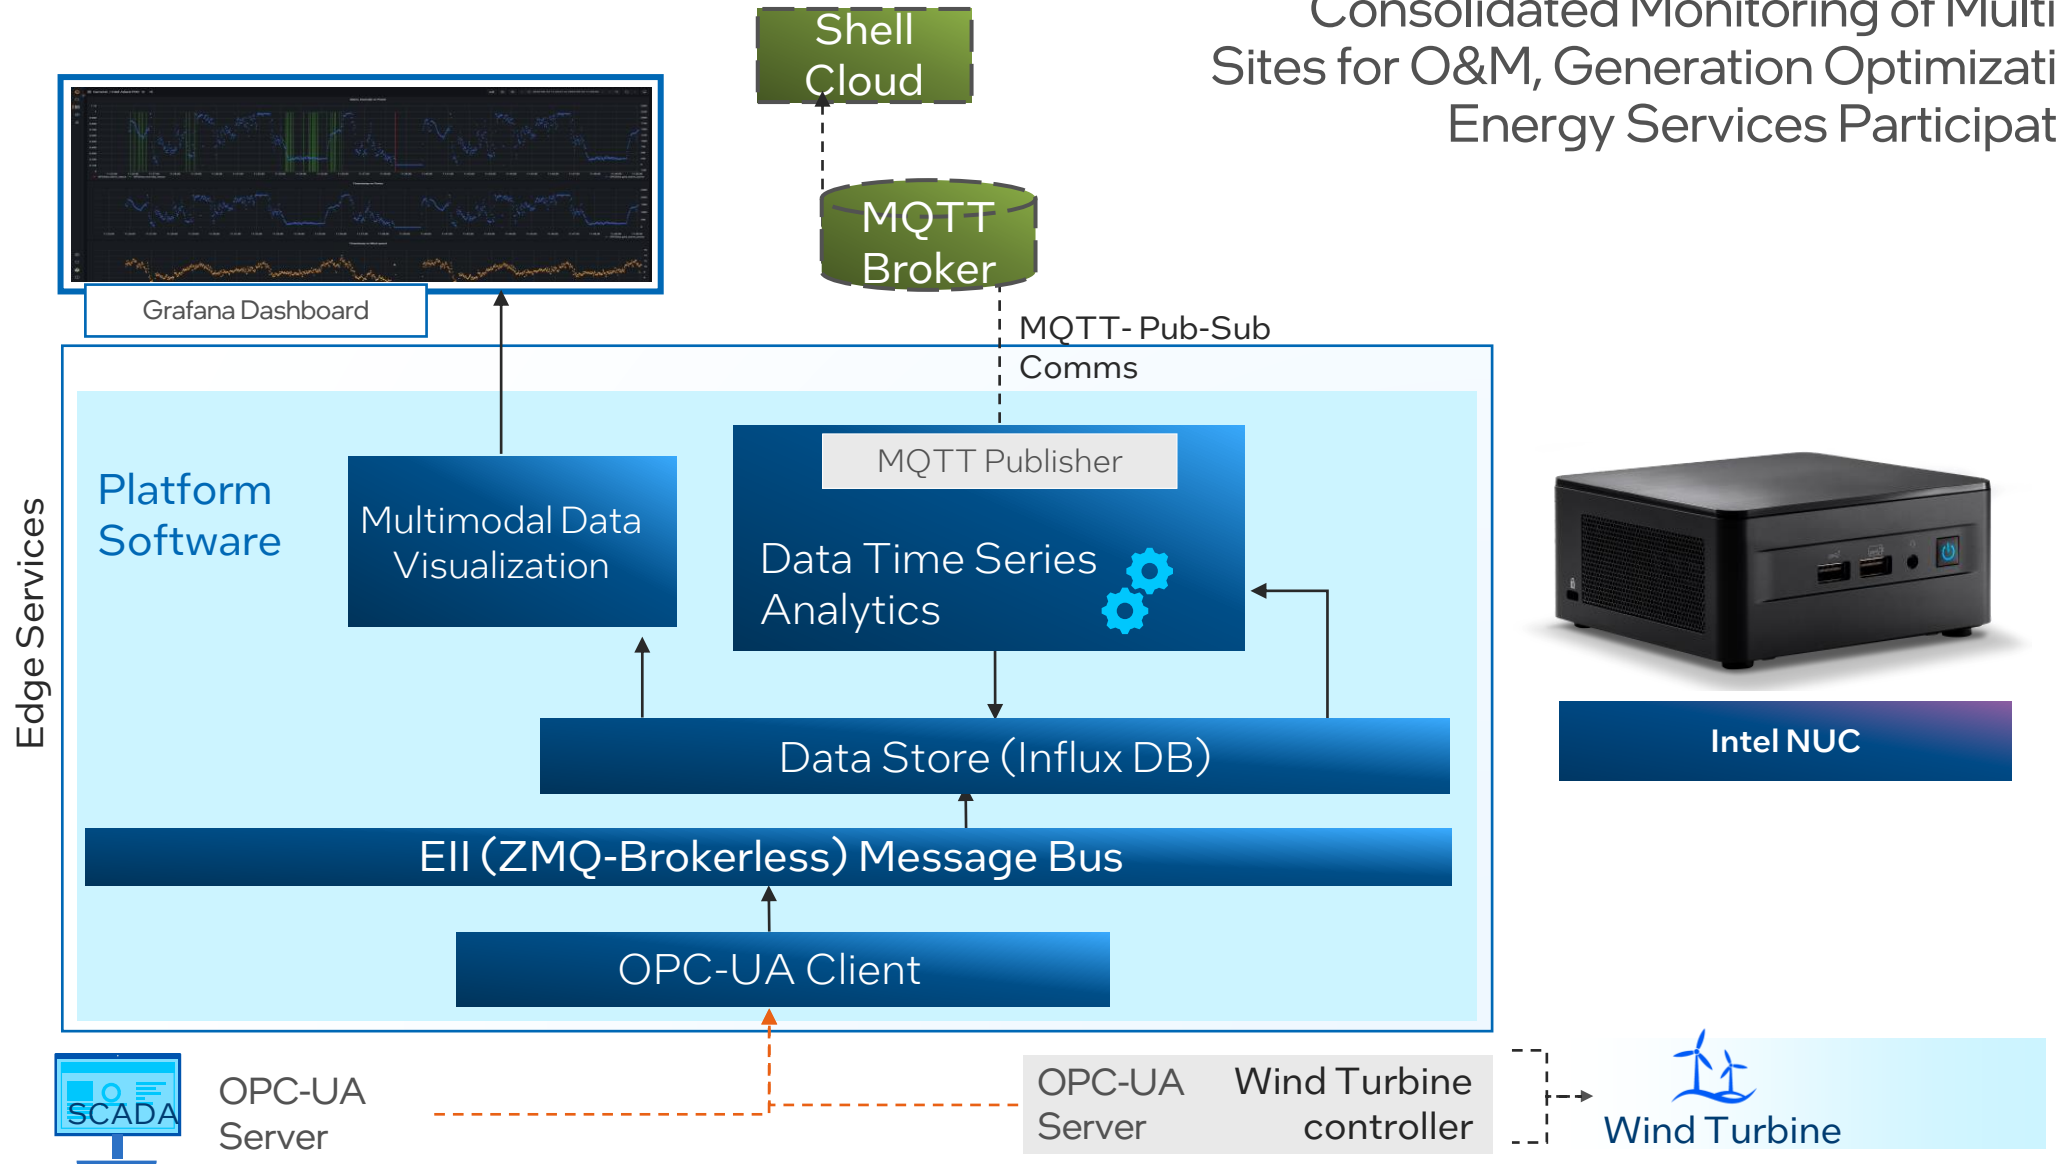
Consolidated Monitoring of Multi
Sites for O&M, Generation Optimizati
Energy Services Participat

Shell Cloud

MQTT Broker

MQTT- Pub-Sub Comms

Grafana Dashboard

Edge Services

Platform Software

Multimodal Data Visualization

MQTT Publisher

Data Time Series Analytics

Data Store (Influx DB)

EII (ZMQ-Brokerless) Message Bus

OPC-UA Client

Intel NUC

SCADA

OPC-UA Server

OPC-UA Server

Wind Turbine controller

Wind Turbine